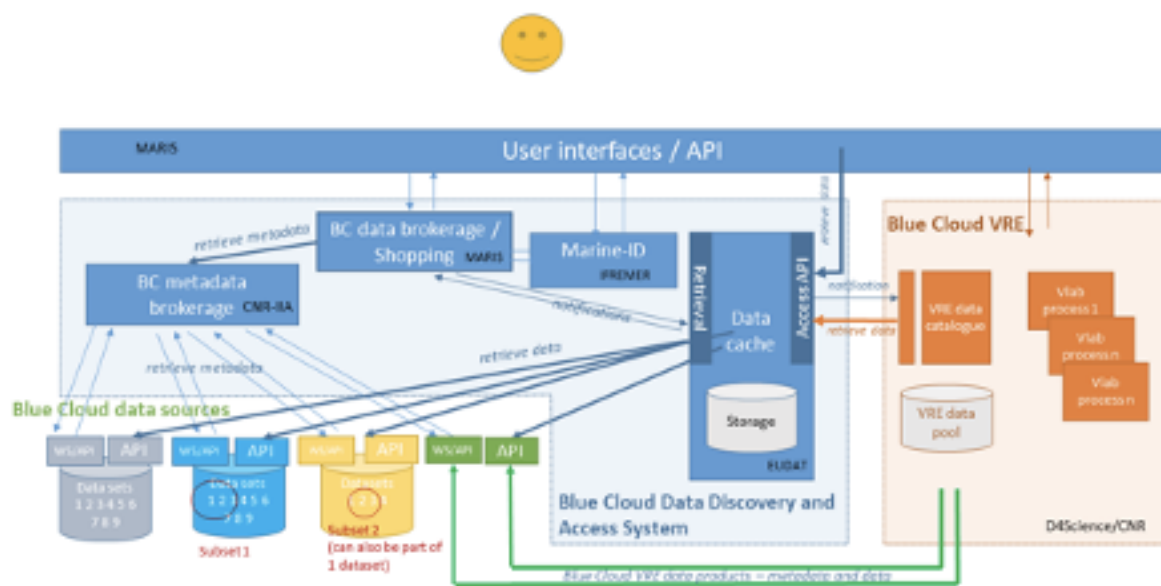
MARIS

User interfaces / API

retrieve metadata

BC data brokerage / Shopping MARIS

Marine-ID IFREMER

BC metadata brokerage CNR-IIA

notifications

Retrieval

Data cache

Access API

notification

retrieve data

Blue Cloud VRE

VRE data catalogue

Vlab process 1

Vlab process n

Vlab process n

retrieve metadata

retrieve data

Blue Cloud data sources

Storage

EUDAT

VRE data pool

WS/API API

Data sets 1 2 3 4 5 6 7 8 9

WS/API API

Data sets 1 2 3 4 5 6 7 8 9

WS/API API

Datasets 1 2 3

WS/API API

Subset 1

Subset 2 (can also be part of 1 dataset)

Blue Cloud Data Discovery and Access System

D4Science/CNR

Blue Cloud VRE data products – metadata and data